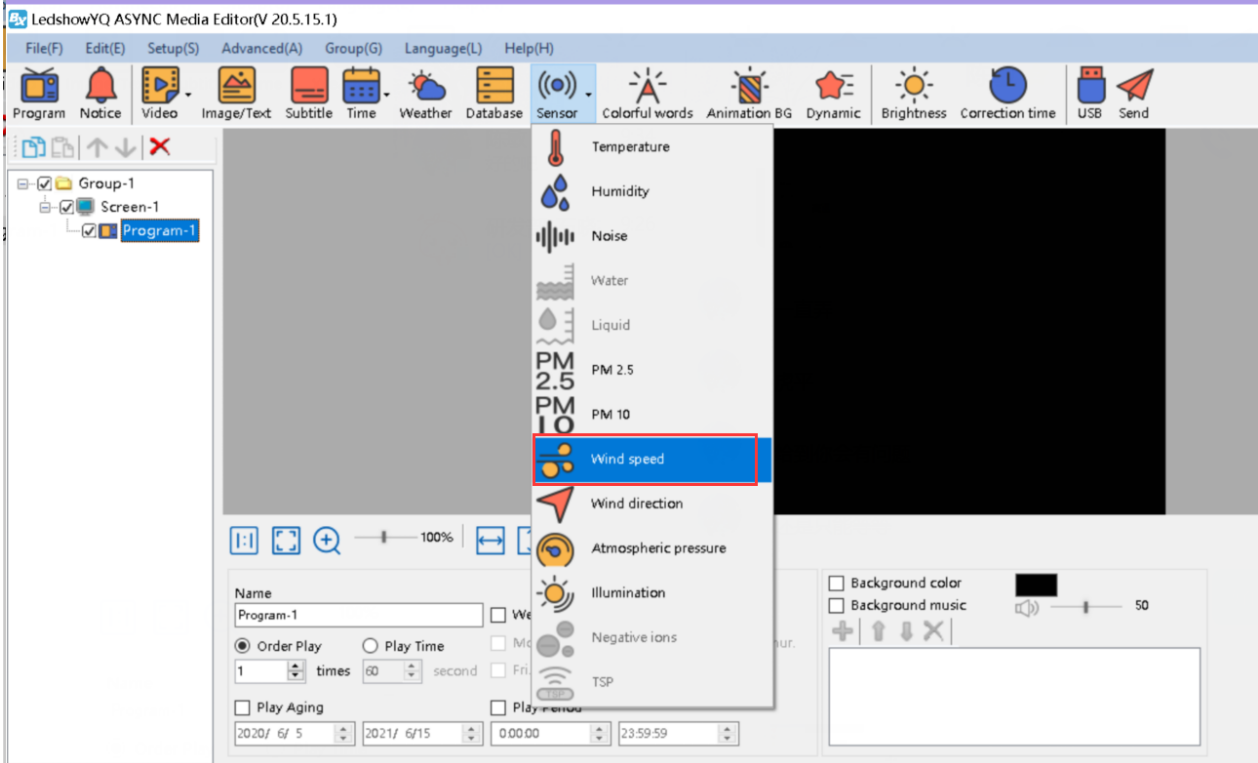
LedshowYQ ASYNC Media Editor(V 20.5.15.1)

File(F) Edit(E) Setup(S) Advanced(A) Group(G) Language(L) Help(H)

Program Notice Video Image/Text Subtitle Time Weather Database Sensor Colorful words Animation BG Dynamic Brightness Correction time USB Send

Group-1
Screen-1
Program-1

Temperature
Humidity
Noise
Water
Liquid
PM 2.5 PM 2.5
PM 10 PM 10
Wind speed
Wind direction
Atmospheric pressure
Illumination
Negative ions
TSP

100%

Name
Program-1
We
Order Play
Play Time
1 times
60 second
Mo
Fri
hur.
Play Aging
Play Period
2020/ 6/ 5
2021/ 6/15
0:00:00
23:59:59

Background color
Background music
50